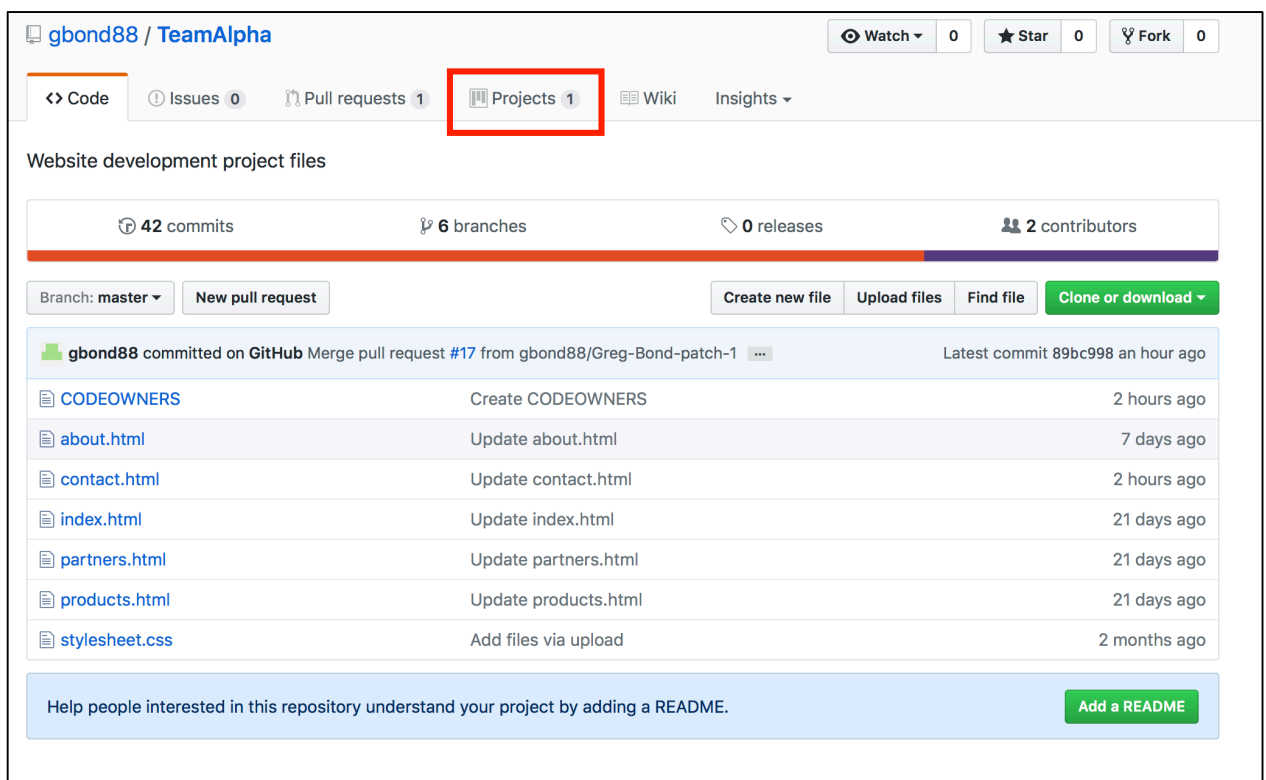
gbond88 / TeamAlpha

Watch 0 Star 0 Fork 0

<> Code Issues 0 Pull requests 1 Projects 1 Wiki Insights

Website development project files

42 commits 6 branches 0 releases 2 contributors

Branch: master New pull request Create new file Upload files Find file Clone or download

gbond88 committed on GitHub Merge pull request #17 from gbond88/Greg-Bond-patch-1 ... Latest commit 89bc998 an hour ago

| | | |
|---|---|---|
| CODEOWNERS | Create CODEOWNERS | 2 hours ago |
| about.html | Update about.html | 7 days ago |
| contact.html | Update contact.html | 2 hours ago |
| index.html | Update index.html | 21 days ago |
| partners.html | Update partners.html | 21 days ago |
| products.html | Update products.html | 21 days ago |
| stylesheet.css | Add files via upload | 2 months ago |

Help people interested in this repository understand your project by adding a README. Add a README